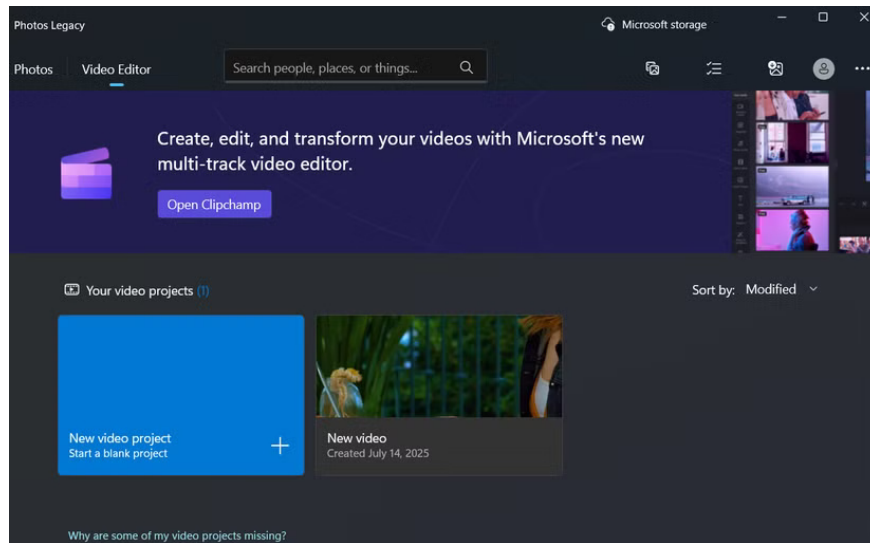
Photos Legacy

Microsoft storage

Photos Video Editor

Search people, places, or things...

Create, edit, and transform your videos with Microsoft's new multi-track video editor.

Open Clipchamp

Your video projects (1)

Sort by: Modified

New video project
Start a blank project

New video
Created July 14, 2025

Why are some of my video projects missing?